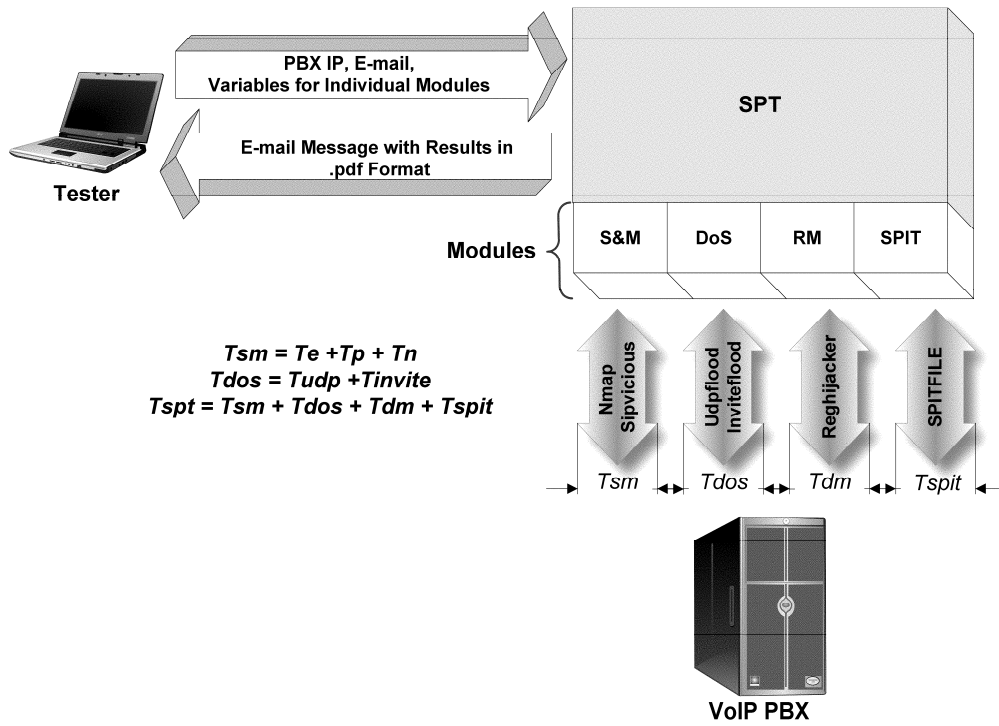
PBX IP, E-mail, Variables for Individual Modules

E-mail Message with Results in .pdf Format

Tester

SPT

Modules

S&M

DoS

RM

SPIT

$Tsm = Te + Tp + Tn$
$Tdos = Tudp + Tinvite$
$Tspt = Tsm + Tdos + Tdm + Tspit$

Nmap
Sipvicious

Udpflood
Inviteflood

Reghijacker

SPITFILE

Tsm

Tdos

Tdm

Tspit

VoIP PBX